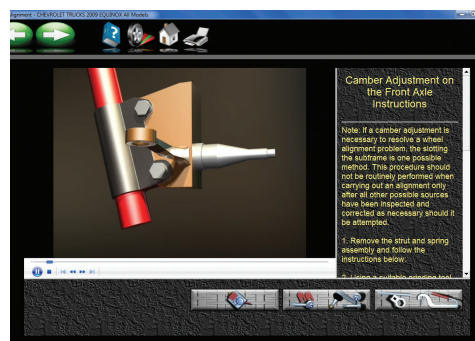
lignment - CHEVROLET TRUCKS 2009 EQUINOX All Models

Camber Adjustment on the Front Axle Instructions

Note: If a camber adjustment is necessary to resolve a wheel alignment problem, the slotting the subframe is one possible method. This procedure should not be routinely performed when carrying out an alignment only after all other possible sources have been inspected and corrected as necessary should it be attempted.

1. Remove the strut and spring assembly and follow the instructions below.

2. Using a suitable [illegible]